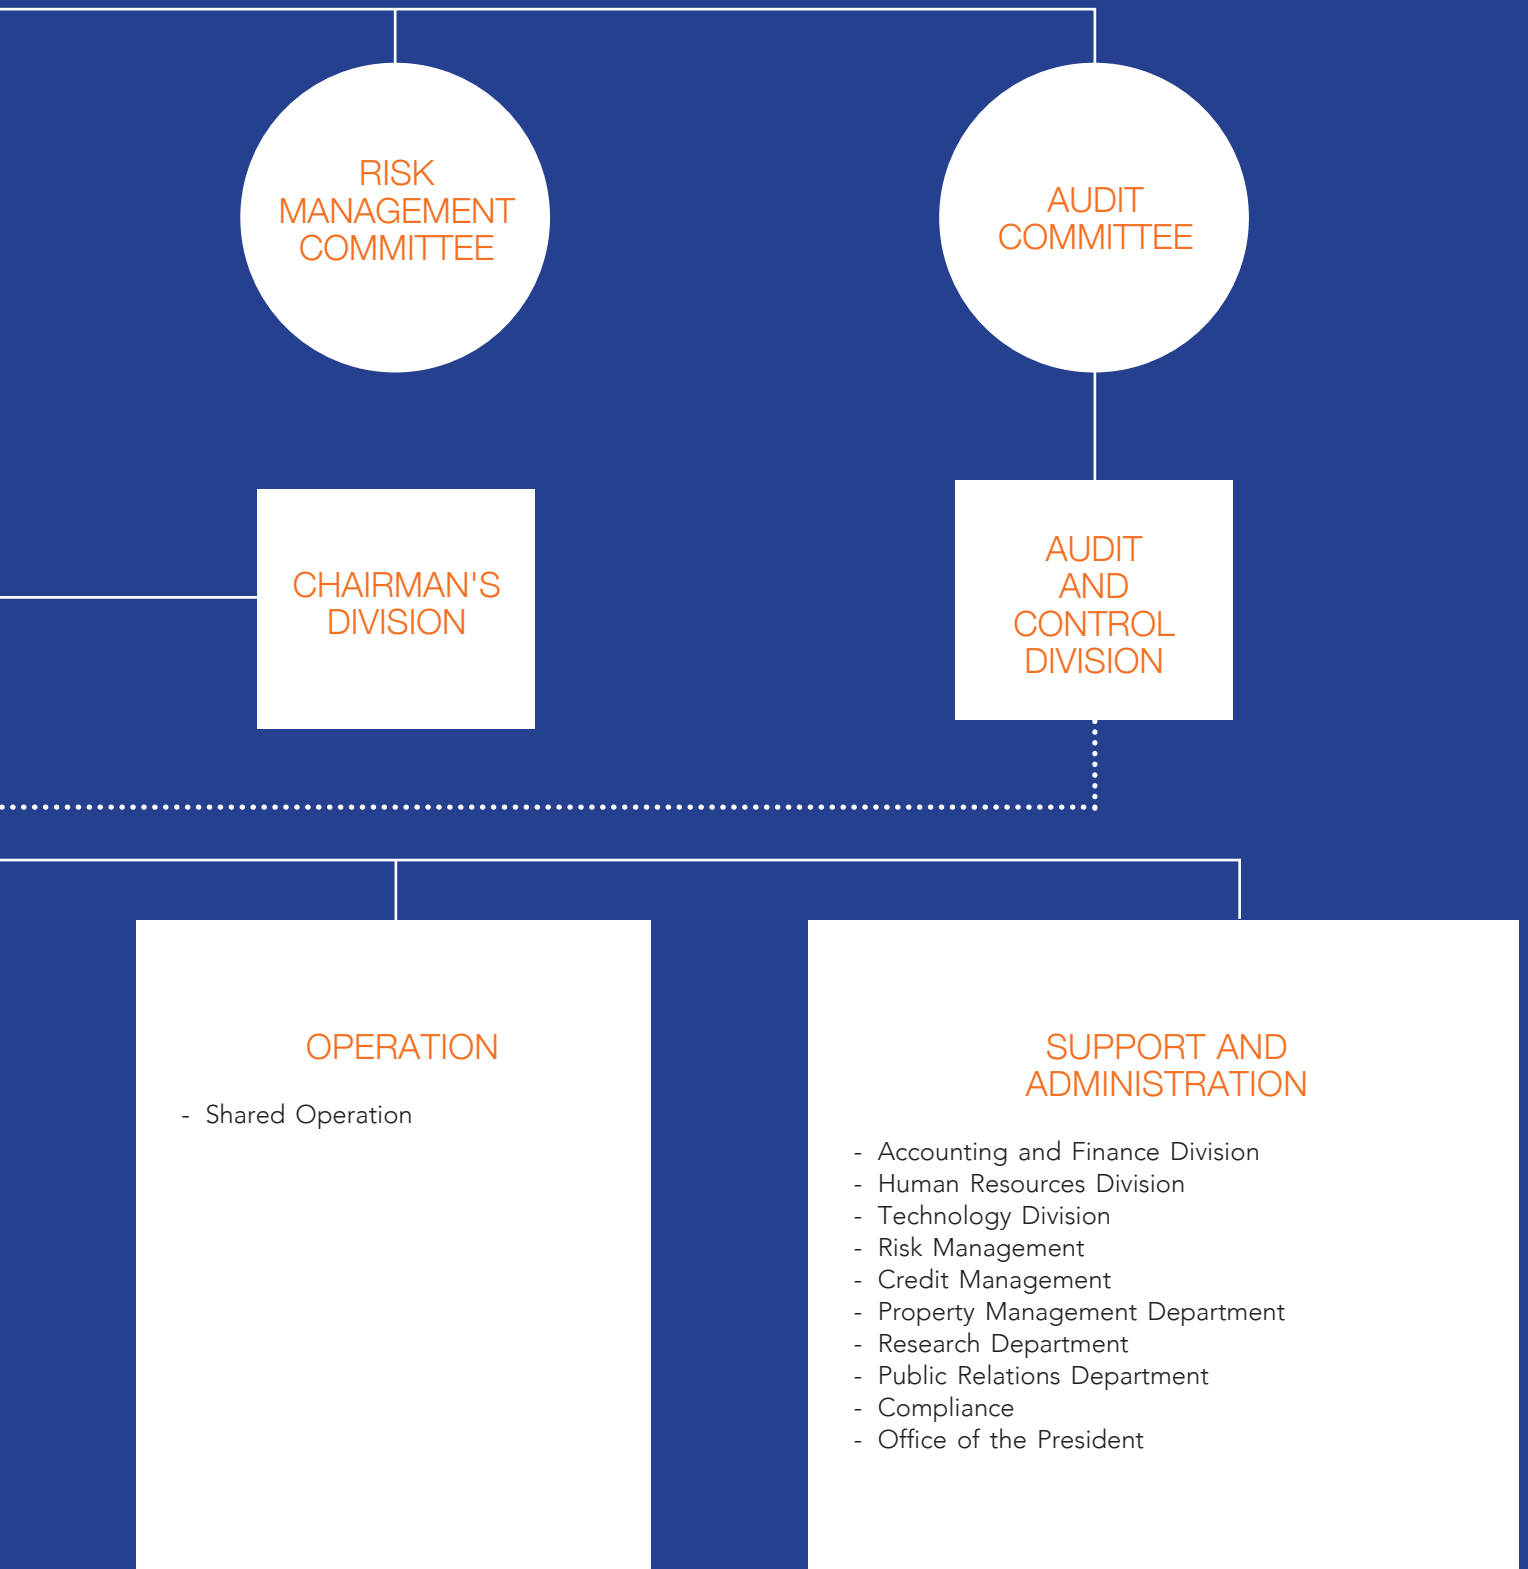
RISK MANAGEMENT COMMITTEE

AUDIT COMMITTEE

CHAIRMAN'S DIVISION

AUDIT AND CONTROL DIVISION

OPERATION

- Shared Operation

SUPPORT AND ADMINISTRATION

- Accounting and Finance Division
- Human Resources Division
- Technology Division
- Risk Management
- Credit Management
- Property Management Department
- Research Department
- Public Relations Department
- Compliance
- Office of the President